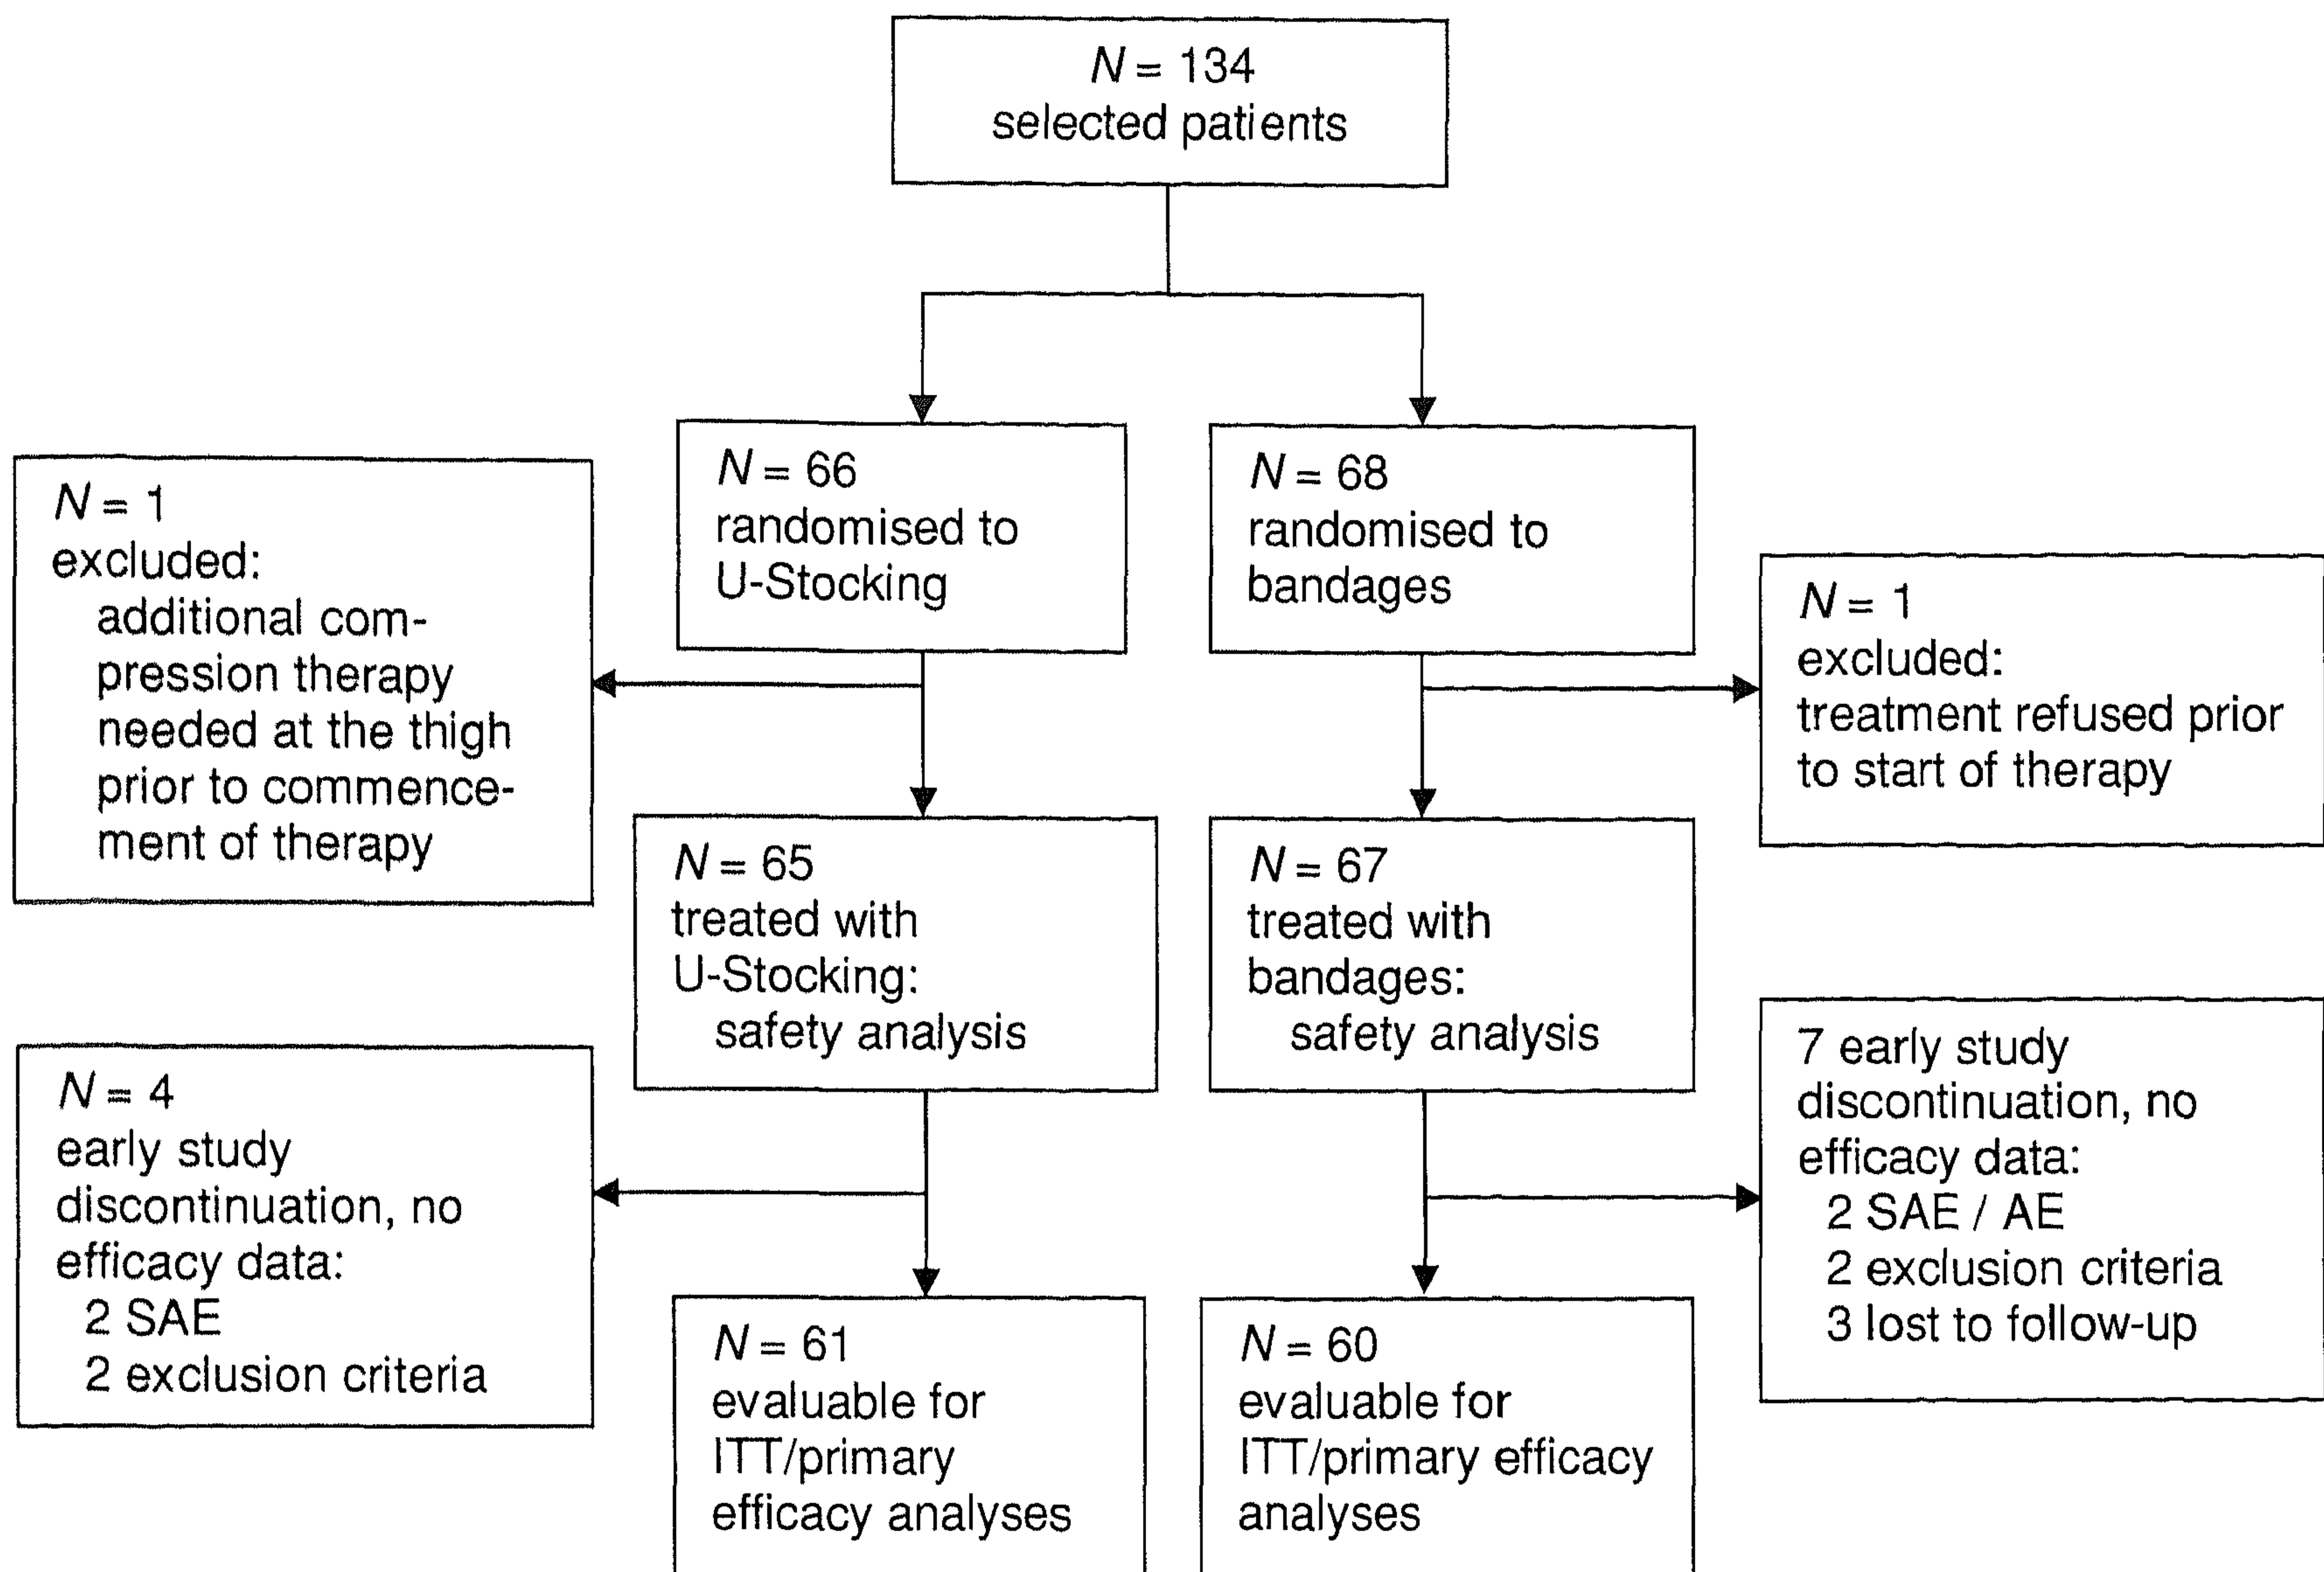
$N = 134$
selected patients

$N = 66$
randomised to U-Stocking

$N = 68$
randomised to bandages

$N = 1$
excluded:
additional compression therapy needed at the thigh prior to commencement of therapy

$N = 1$
excluded:
treatment refused prior to start of therapy

$N = 65$
treated with U-Stocking:
safety analysis

$N = 67$
treated with bandages:
safety analysis

$N = 4$
early study discontinuation, no efficacy data:
2 SAE
2 exclusion criteria

7 early study discontinuation, no efficacy data:
2 SAE / AE
2 exclusion criteria
3 lost to follow-up

$N = 61$
evaluable for ITT/primary efficacy analyses

$N = 60$
evaluable for ITT/primary efficacy analyses